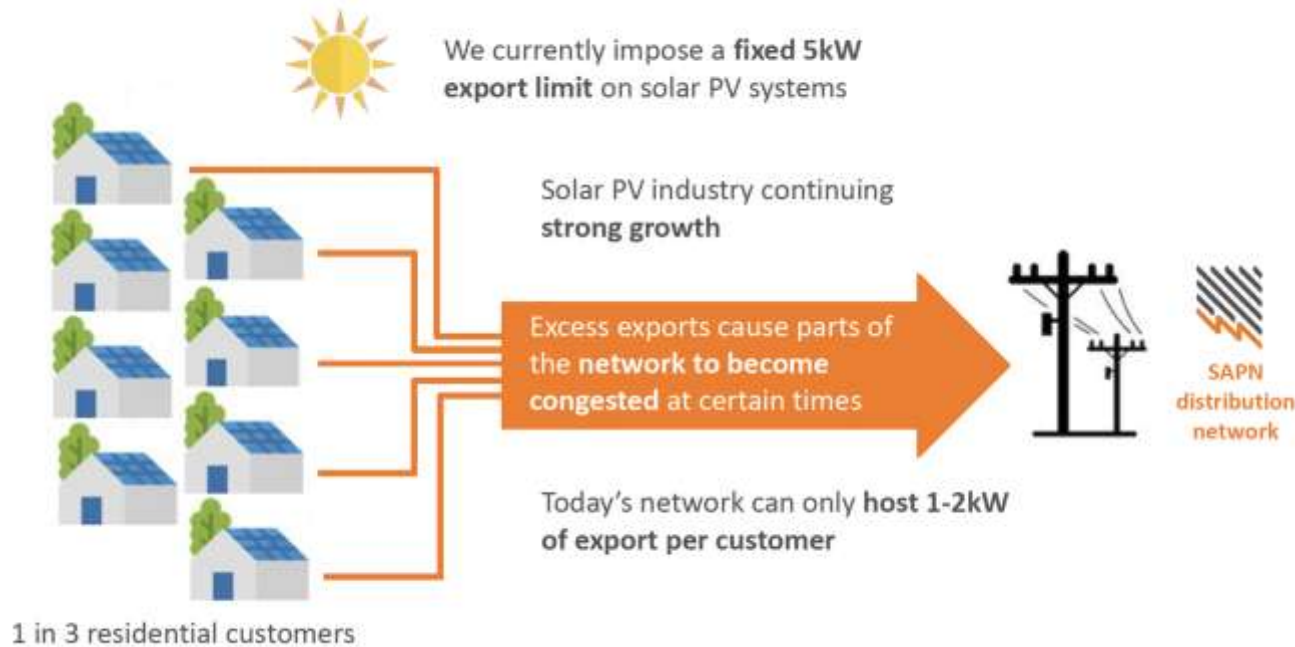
We currently impose a **fixed 5kW export limit** on solar PV systems

Solar PV industry continuing **strong growth**

Excess exports cause parts of the **network to become congested** at certain times

SAPN distribution network

Today's network can only **host 1-2kW of export per customer**

1 in 3 residential customers